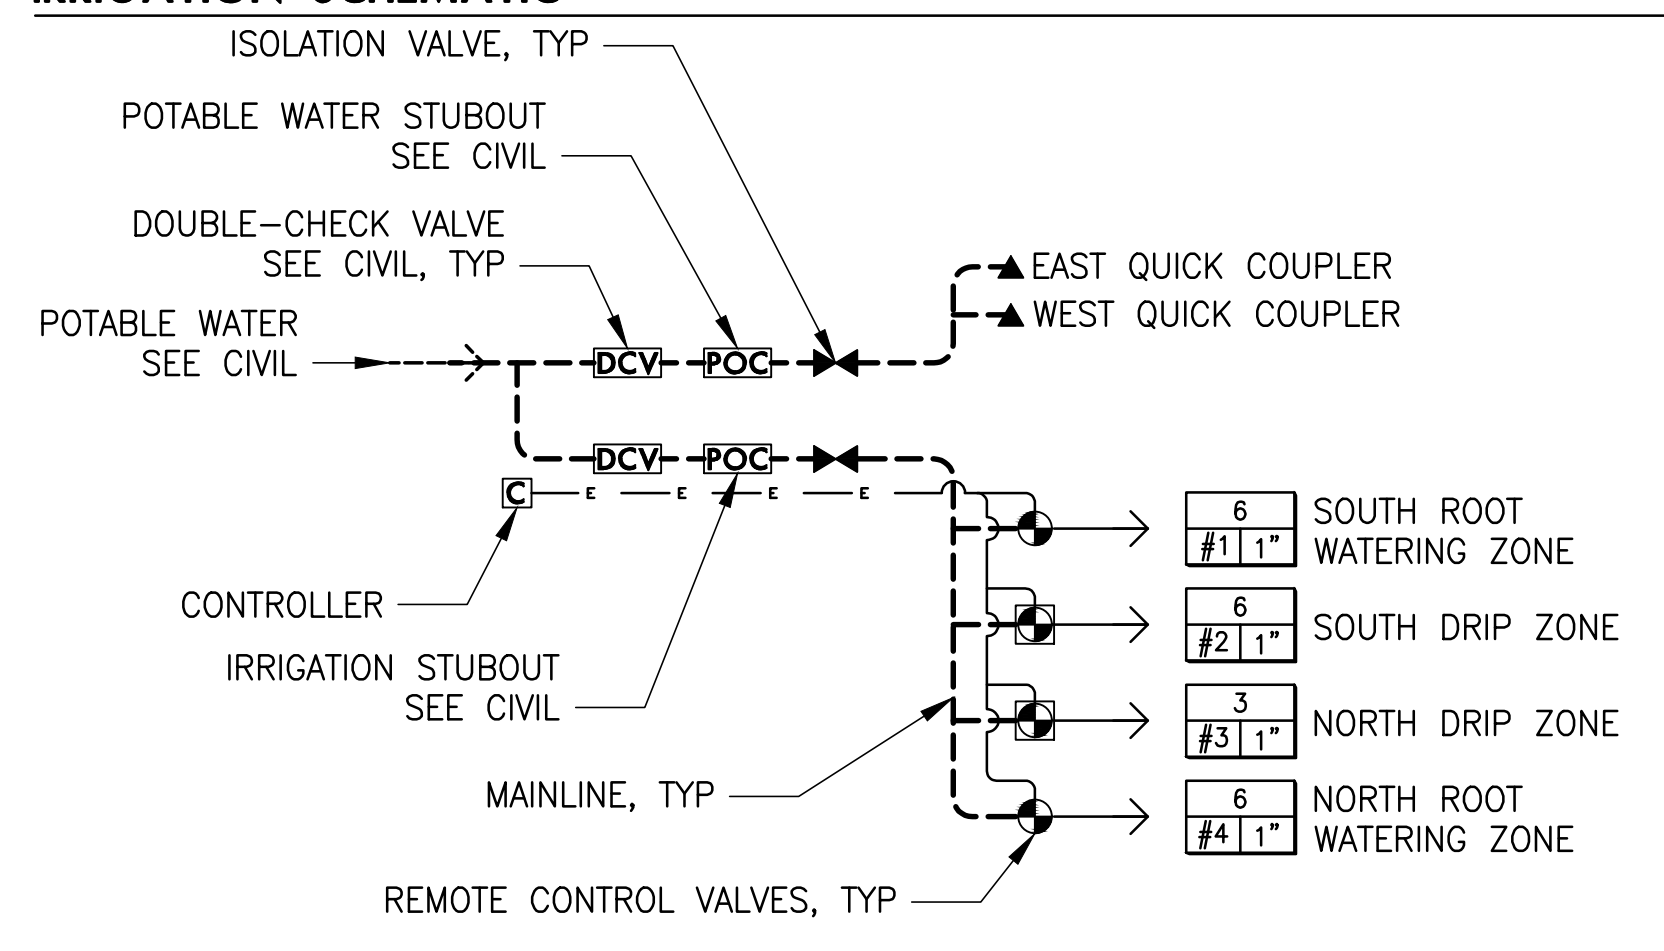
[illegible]

ISOLATION VALVE, TYP

POTABLE WATER STUBOUT SEE CIVIL

DOUBLE–CHECK VALVE SEE CIVIL, TYP

POTABLE WATER SEE CIVIL

DCV POC

EAST QUICK COUPLER

WEST QUICK COUPLER

DCV POC

C E E E E

CONTROLLER

IRRIGATION STUBOUT SEE CIVIL

MAINLINE, TYP

REMOTE CONTROL VALVES, TYP

| 6 | |
|---|---|
| #1 | 1" |

SOUTH ROOT WATERING ZONE

| 6 | |
|---|---|
| #2 | 1" |

SOUTH DRIP ZONE

| 3 | |
|---|---|
| #3 | 1" |

NORTH DRIP ZONE

| 6 | |
|---|---|
| #4 | 1" |

NORTH ROOT WATERING ZONE